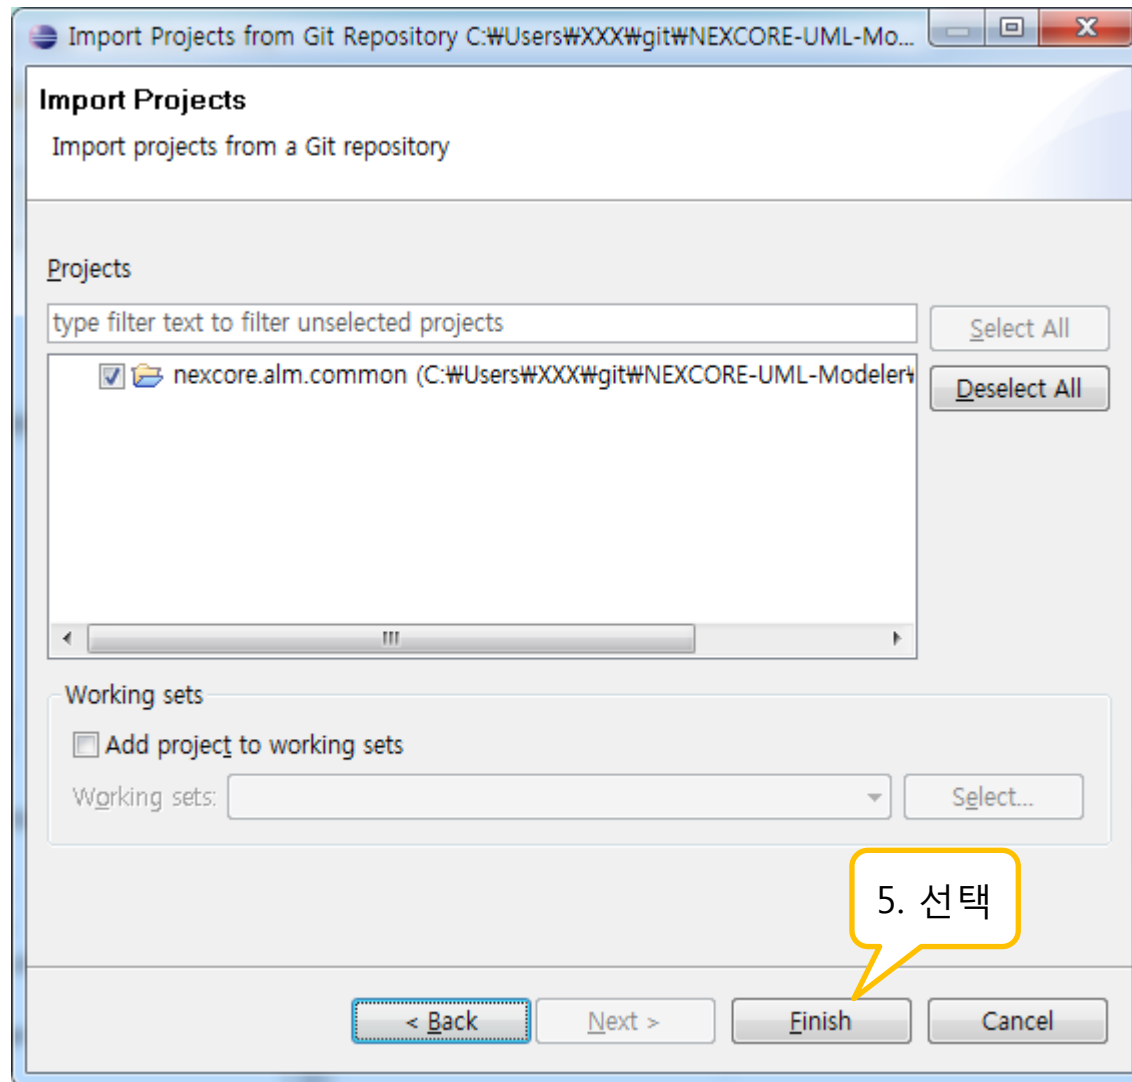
Import Projects from Git Repository C:₩Users₩XXX₩git₩NEXCORE-UML-Mo...

Import Projects

Import projects from a Git repository

Projects

type filter text to filter unselected projects

Select All

nexcore.alm.common (C:₩Users₩XXX₩git₩NEXCORE-UML-Modeler₩

Deselect All

Working sets

Add project to working sets

Working sets:

Select...

5. 선택

< Back

Next >

Finish

Cancel